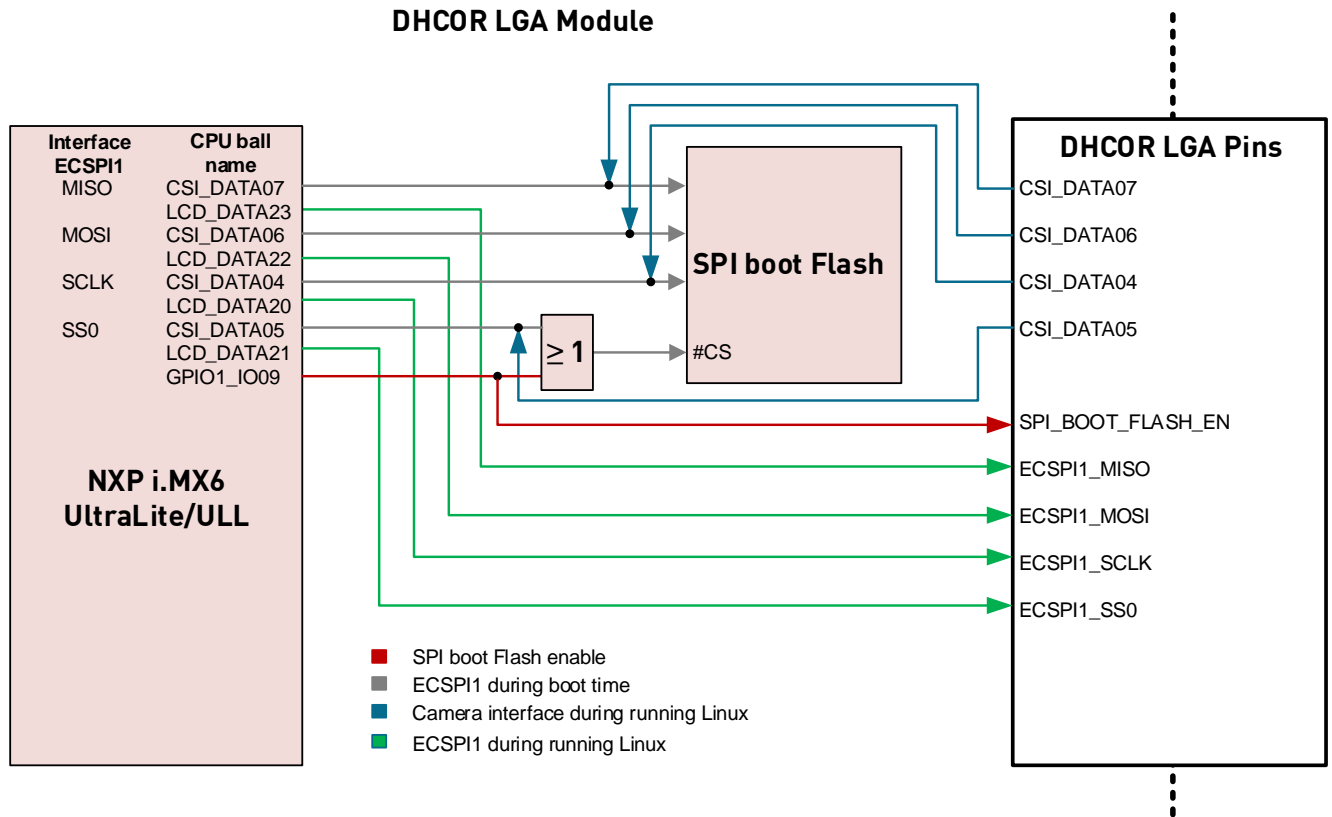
DHCOR LGA Module

| Interface ECSPI1 | CPU ball name |
|---|---|
| MISO | CSI_DATA07 |
| | LCD_DATA23 |
| MOSI | CSI_DATA06 |
| | LCD_DATA22 |
| SCLK | CSI_DATA04 |
| | LCD_DATA20 |
| SS0 | CSI_DATA05 |
| | LCD_DATA21 |
| | GPIO1_IO09 |

NXP i.MX6 UltraLite/ULL

$\geq 1$

SPI boot Flash

#CS

DHCOR LGA Pins

CSI_DATA07
CSI_DATA06
CSI_DATA04
CSI_DATA05
SPI_BOOT_FLASH_EN
ECSPI1_MISO
ECSPI1_MOSI
ECSPI1_SCLK
ECSPI1_SS0

SPI boot Flash enable
ECSPI1 during boot time
Camera interface during running Linux
ECSPI1 during running Linux